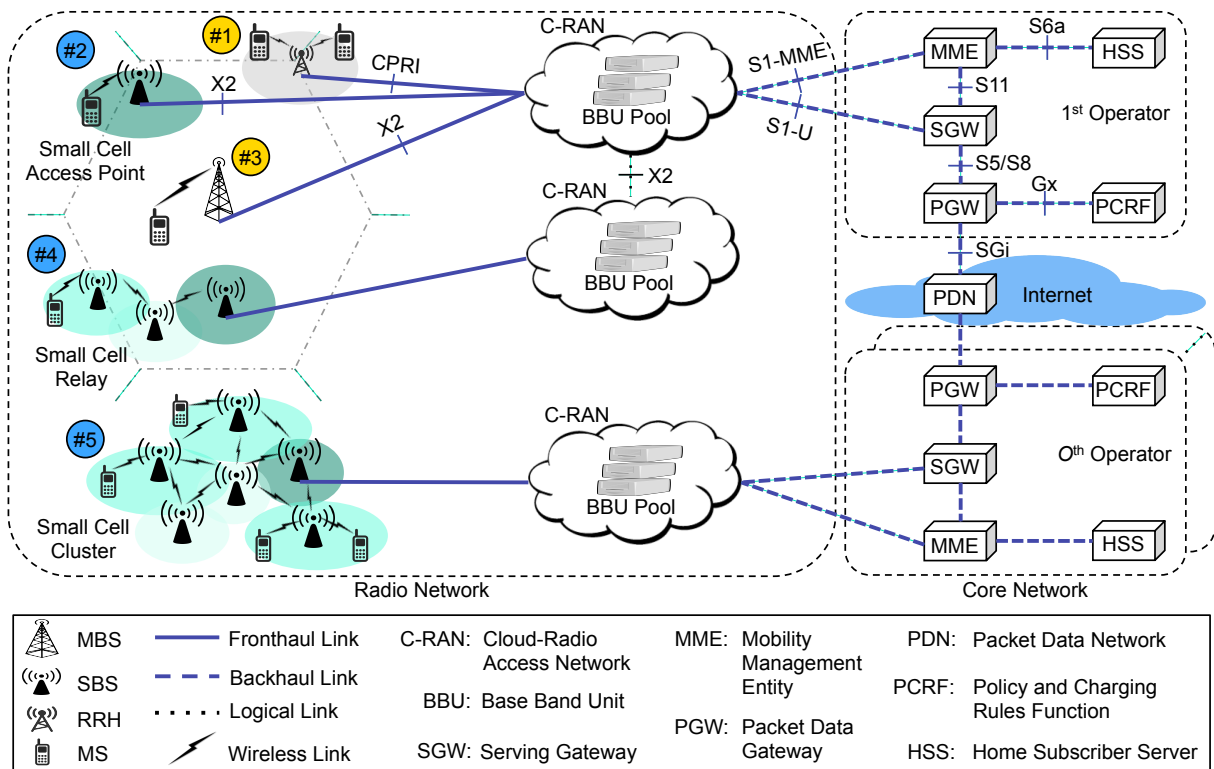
#1

#2

CPRI

X2

C-RAN

BBU Pool

S1-MME

S1-U

MME

S6a

HSS

S11

1$^{st}$ Operator

SGW

Small Cell Access Point

#3

X2

C-RAN

X2

S5/S8

PGW

Gx

PCRF

BBU Pool

SGi

#4

PDN

Internet

Small Cell Relay

PGW

PCRF

#5

C-RAN

SGW

O$^{th}$ Operator

BBU Pool

Small Cell Cluster

MME

HSS

Radio Network

Core Network

MBS

Fronthaul Link

C-RAN: Cloud-Radio Access Network

MME: Mobility Management Entity

PDN: Packet Data Network

SBS

Backhaul Link

PCRF: Policy and Charging Rules Function

RRH

Logical Link

BBU: Base Band Unit

PGW: Packet Data Gateway

MS

Wireless Link

SGW: Serving Gateway

HSS: Home Subscriber Server